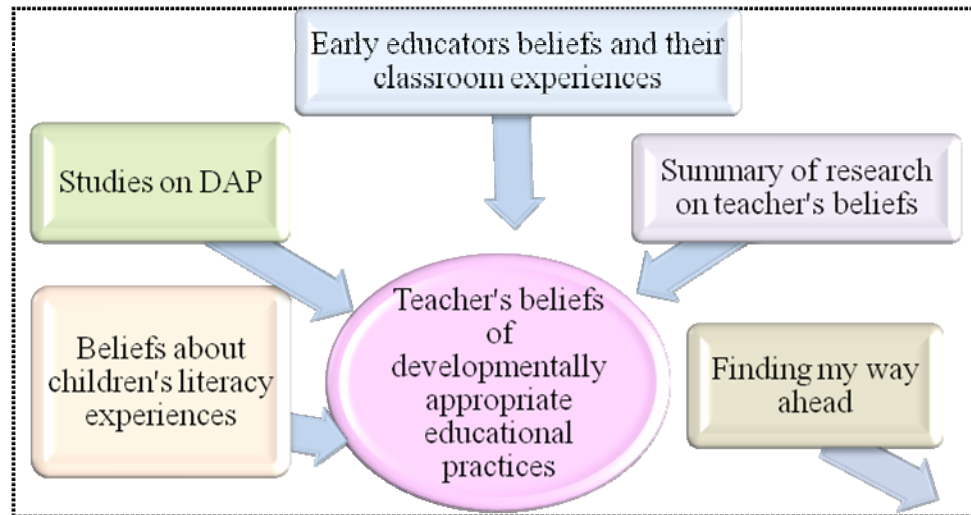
Early educators beliefs and their classroom experiences

Studies on DAP

Summary of research on teacher's beliefs

Beliefs about children's literacy experiences

Teacher's beliefs of developmentally appropriate educational practices

Finding my way ahead